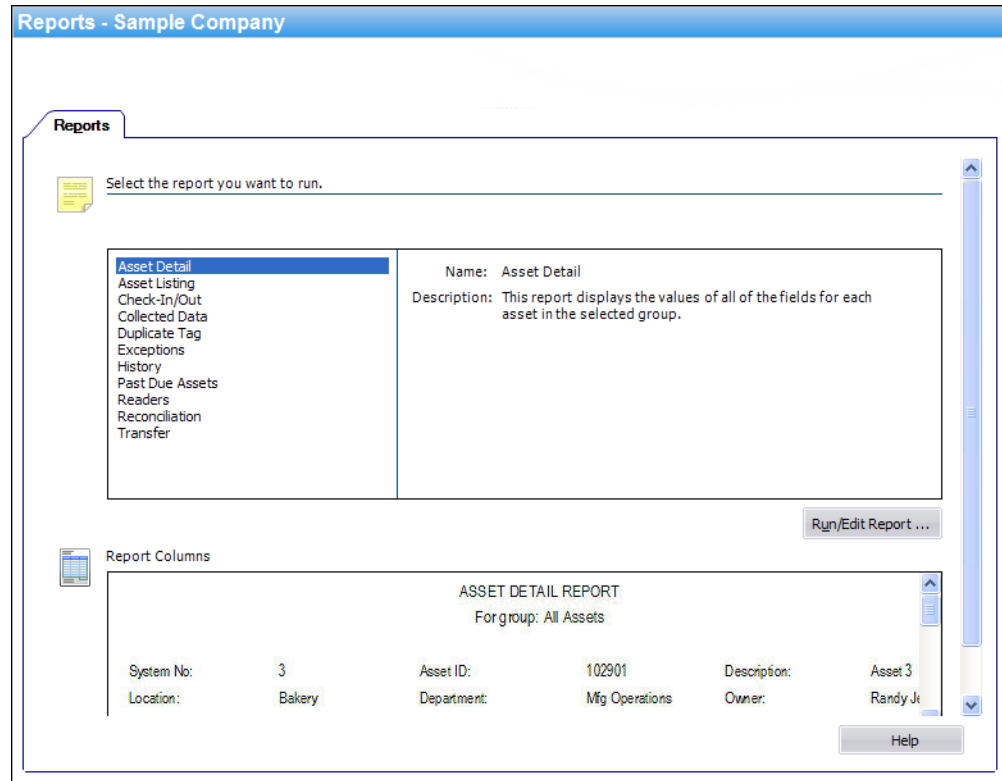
Reports - Sample Company

Reports

Select the report you want to run.

Asset Detail
Asset Listing
Check-In/Out
Collected Data
Duplicate Tag
Exceptions
History
Past Due Assets
Readers
Reconciliation
Transfer

Name: Asset Detail

Description: This report displays the values of all of the fields for each asset in the selected group.

Run/Edit Report ...

Report Columns

ASSET DETAIL REPORT

For group: All Assets

System No: 3 Asset ID: 102901 Description: Asset 3

Location: Bakery Department: Mfg Operations Owner: Randy J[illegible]

Help